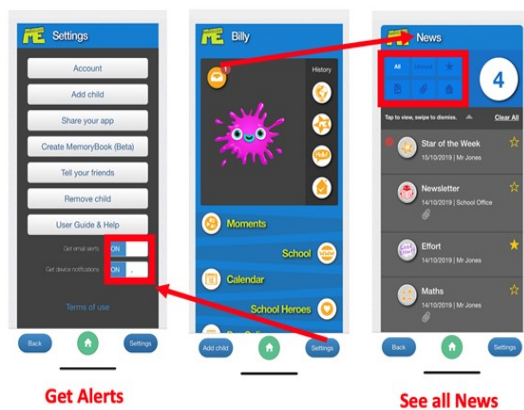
ME Settings

Account

Add child

Share your app

Create MemoryBook (Beta)

Tell your friends

Remove child

User Guide & Help

Get email alerts ON

Get device notifications ON

Terms of use

Back

Settings

ME Billy

1

History

Moments

School

Calendar

School Heroes

Add child

Settings

ME News

All

Unread

4

Tap to view, swipe to dismiss.

Clear All

Star of the Week
15/10/2019 | Mr Jones

Newsletter
14/10/2019 | School Office

Effort
14/10/2019 | Mr Jones

Maths
14/10/2019 | Mr Jones

Back

Settings

Get Alerts

See all News